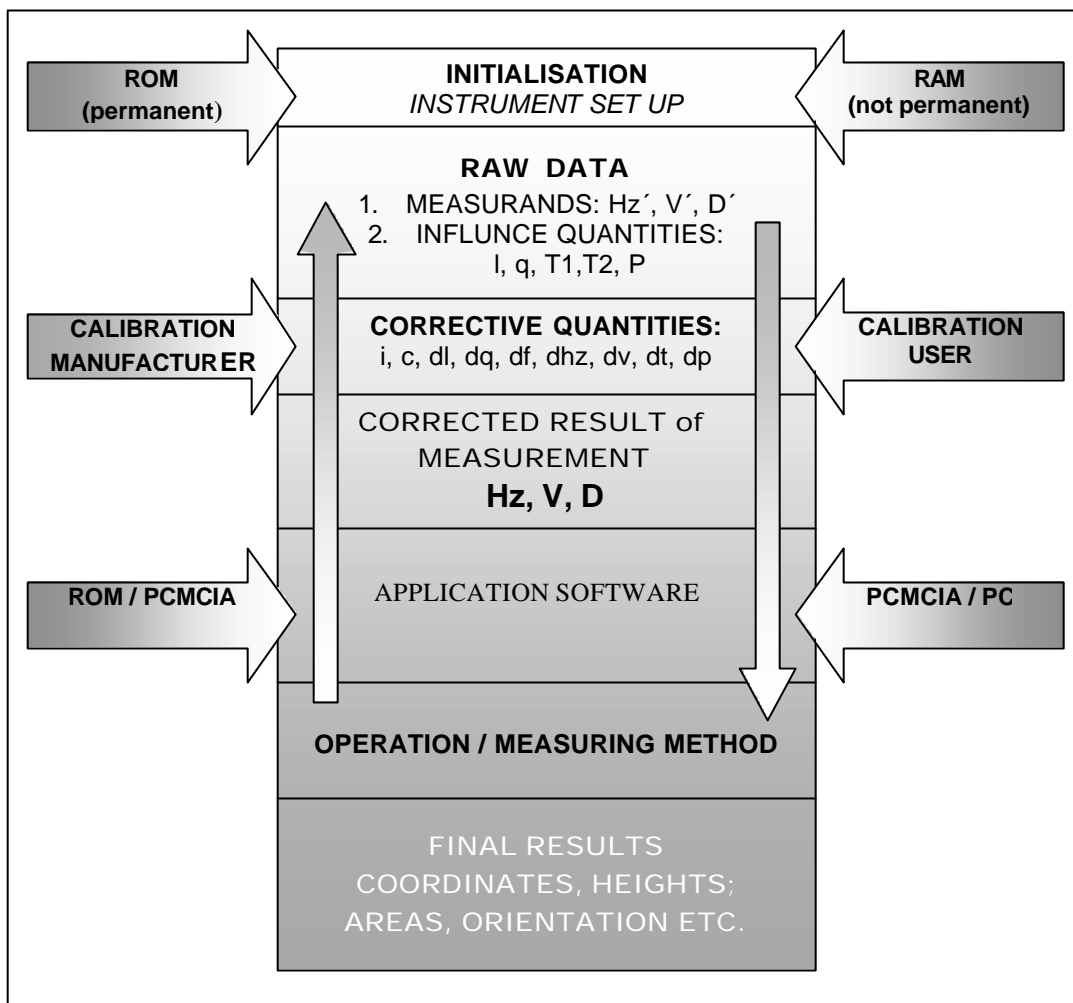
ROM (permanent)

INITIALISATION
INSTRUMENT SET UP

RAM (not permanent)

RAW DATA
1. MEASURANDS: Hz´, V´, D´
2. INFLUNCE QUANTITIES: l, q, T1,T2, P

CALIBRATION MANUFACTURER

CORRECTIVE QUANTITIES:
i, c, dl, dq, df, dhz, dv, dt, dp

CALIBRATION USER

CORRECTED RESULT of MEASUREMENT
Hz, V, D

ROM / PCMCIA

APPLICATION SOFTWARE

PCMCIA / PC

OPERATION / MEASURING METHOD

FINAL RESULTS
COORDINATES, HEIGHTS; AREAS, ORIENTATION ETC.